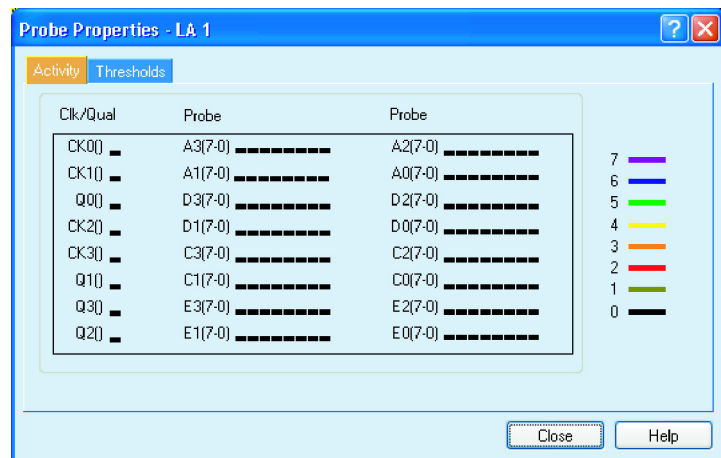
Probe Properties - LA 1

Activity | Thresholds

| Clk/Qual | Probe | Probe |
|---|---|---|
| CK0() | A3(7-0) | A2(7-0) |
| CK1() | A1(7-0) | A0(7-0) |
| Q0() | D3(7-0) | D2(7-0) |
| CK2() | D1(7-0) | D0(7-0) |
| CK3() | C3(7-0) | C2(7-0) |
| Q1() | C1(7-0) | C0(7-0) |
| Q3() | E3(7-0) | E2(7-0) |
| Q2() | E1(7-0) | E0(7-0) |

7
6
5
4
3
2
1
0

Close
Help